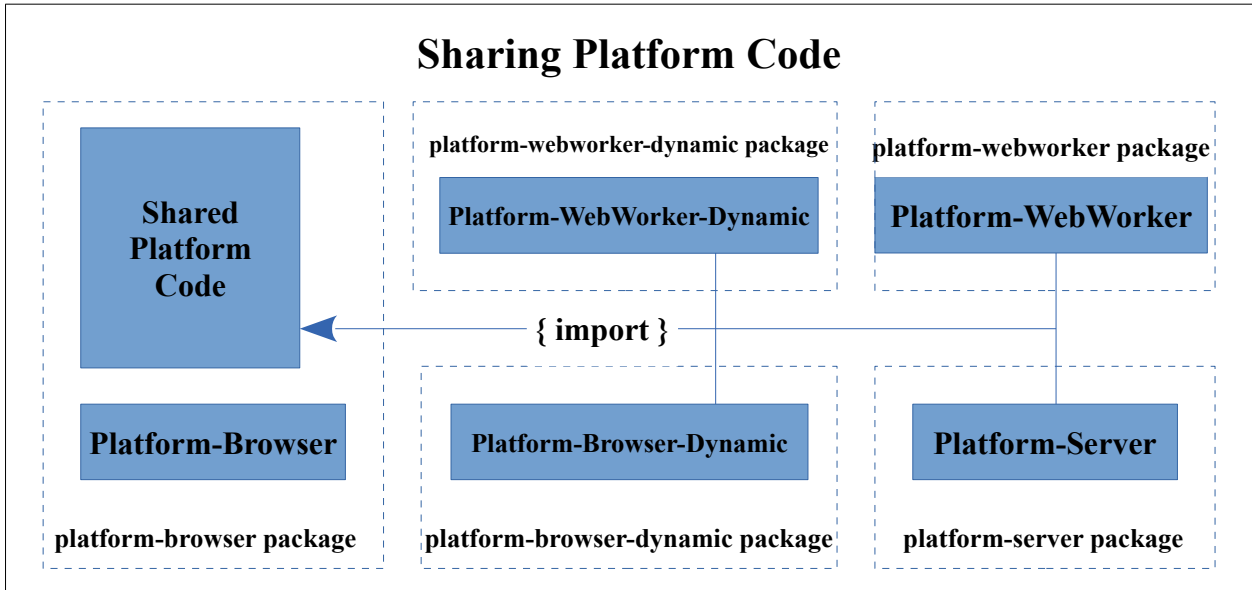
Sharing Platform Code

Shared Platform Code

Platform-Browser

platform-browser package

platform-webworker-dynamic package

Platform-WebWorker-Dynamic

platform-webworker package

Platform-WebWorker

{ import }

Platform-Browser-Dynamic

platform-browser-dynamic package

Platform-Server

platform-server package